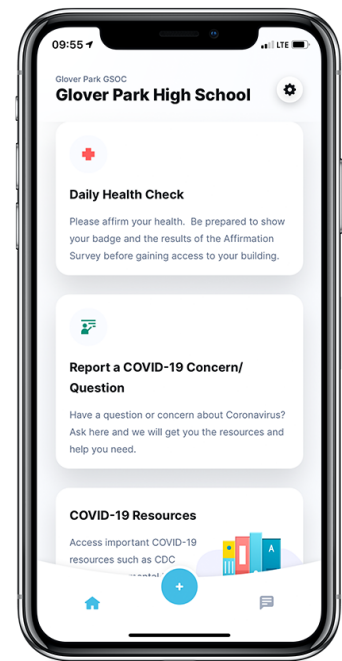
09:55 LTE

Glover Park GSOC

Glover Park High School

Daily Health Check

Please affirm your health. Be prepared to show your badge and the results of the Affirmation Survey before gaining access to your building.

Report a COVID-19 Concern/ Question

Have a question or concern about Coronavirus? Ask here and we will get you the resources and help you need.

COVID-19 Resources

Access important COVID-19 resources such as CDC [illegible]

A

+